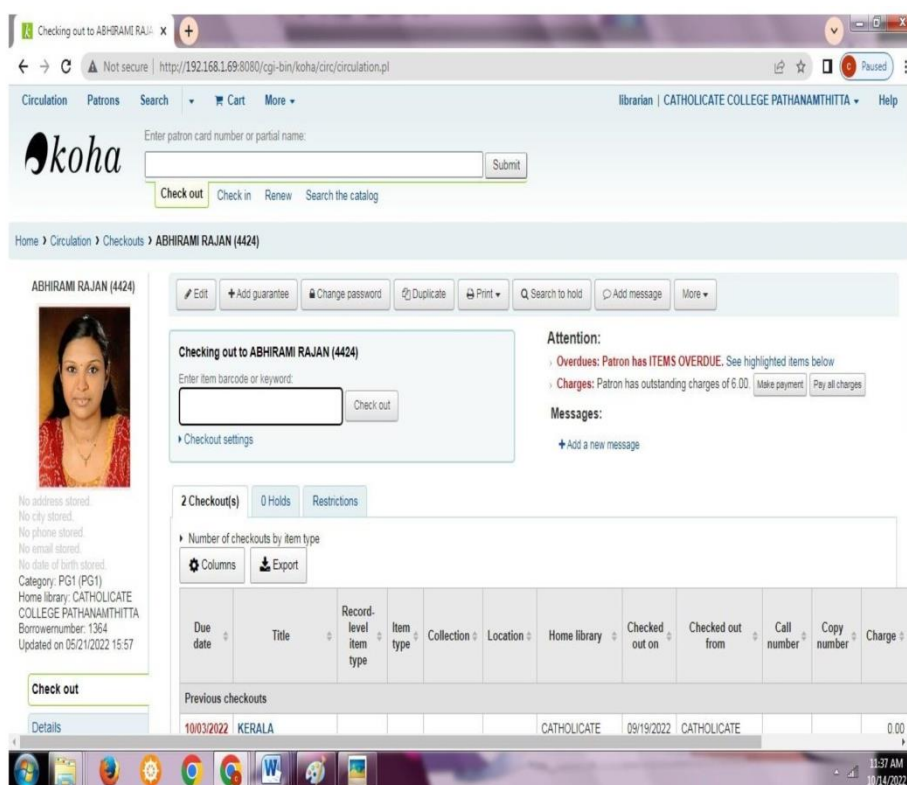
Checking out to ABHIRAMI RAJA ×

Not secure | http://192.168.1.69:8080/cgi-bin/koha/circ/circulation.pl

Paused

Circulation Patrons Search Cart More

librarian | CATHOLICATE COLLEGE PATHANAMTHITTA Help

koha

Enter patron card number or partial name:

Submit

Check out Check in Renew Search the catalog

Home › Circulation › Checkouts › ABHIRAMI RAJAN (4424)

ABHIRAMI RAJAN (4424)

Edit +Add guarantee Change password Duplicate Print Search to hold Add message More

Checking out to ABHIRAMI RAJAN (4424)

Enter item barcode or keyword:

Check out

Checkout settings

Attention:

Overdues: Patron has ITEMS OVERDUE. See highlighted items below

Charges: Patron has outstanding charges of 6.00. Make payment Pay all charges

Messages:

+ Add a new message

No address stored.
No city stored.
No phone stored.
No email stored.
No date of birth stored.
Category: PG1 (PG1)
Home library: CATHOLICATE COLLEGE PATHANAMTHITTA
Borrowernumber: 1364
Updated on 05/21/2022 15:57

Check out

Details

2 Checkout(s) 0 Holds Restrictions

Number of checkouts by item type

Columns Export

| Due date | Title | Record-level item type | Item type | Collection | Location | Home library | Checked out on | Checked out from | Call number | Copy number | Charge |
|---|---|---|---|---|---|---|---|---|---|---|---|
| Previous checkouts | | | | | | | | | | | |
| 10/03/2022 | KERALA | | | | | CATHOLICATE | 09/19/2022 | CATHOLICATE | | | 0.00 |

11:37 AM
10/14/2022